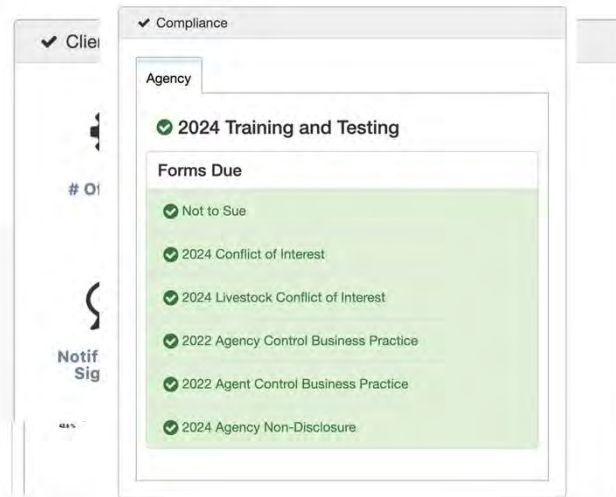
✔ Clie

# O

Notif
Sig

✔ Compliance

Agency

2024 Training and Testing

Forms Due

Not to Sue

2024 Conflict of Interest

2024 Livestock Conflict of Interest

2022 Agency Control Business Practice

2022 Agent Control Business Practice

2024 Agency Non-Disclosure